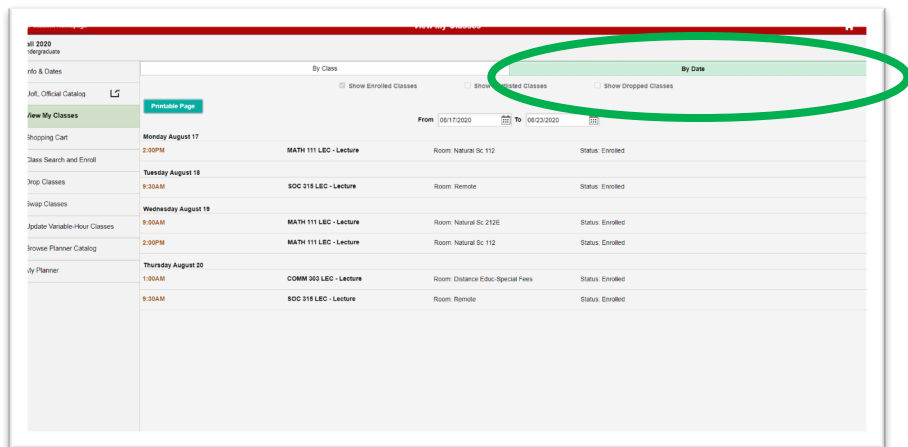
View My Classes

all 2020
ndergraduate

nfo & Dates
UofI, Official Catalog
View My Classes
Shopping Cart
Class Search and Enroll
Drop Classes
Swap Classes
Update Variable-Hour Classes
Browse Planner Catalog
My Planner

By Class
By Date

Show Enrolled Classes
Show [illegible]listed Classes
Show Dropped Classes

Printable Page

From 08/17/2020 To 08/23/2020

Monday August 17

| | | | |
|---|---|---|---|
| 2:00PM | MATH 111 LEC - Lecture | Room: Natural Sc 112 | Status: Enrolled |

Tuesday August 18

| | | | |
|---|---|---|---|
| 9:30AM | SOC 315 LEC - Lecture | Room: Remote | Status: Enrolled |

Wednesday August 19

| | | | |
|---|---|---|---|
| 9:30AM | MATH 111 LEC - Lecture | Room: Natural Sc 212E | Status: Enrolled |
| 2:00PM | MATH 111 LEC - Lecture | Room: Natural Sc 112 | Status: Enrolled |

Thursday August 20

| | | | |
|---|---|---|---|
| 1:00AM | COMM 303 LEC - Lecture | Room: Distance Educ-Special Fees | Status: Enrolled |
| 9:30AM | SOC 315 LEC - Lecture | Room: Remote | Status: Enrolled |